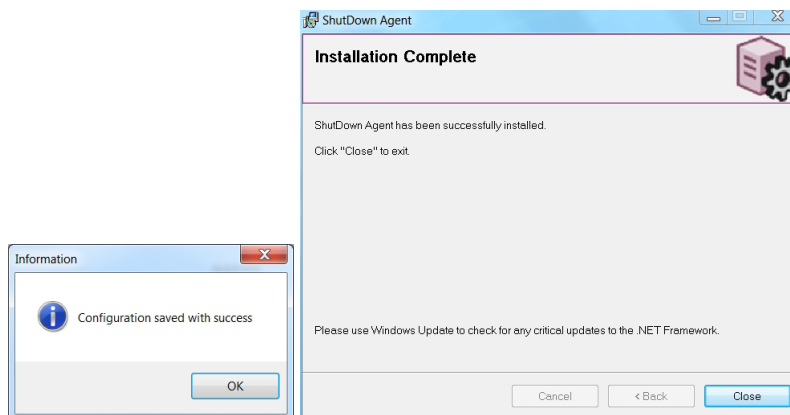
ShutDown Agent

Installation Complete

ShutDown Agent has been successfully installed.

Click "Close" to exit.

Please use Windows Update to check for any critical updates to the .NET Framework.

Cancel | < Back | Close

Information

Configuration saved with success

OK